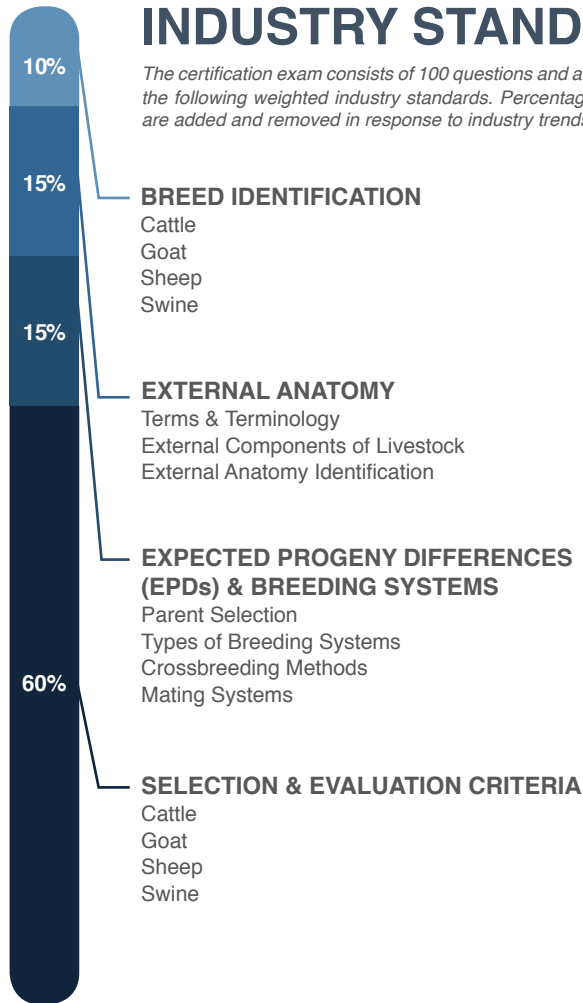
10%

15%

15%

60%

INDUSTRY STAND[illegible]

The certification exam consists of 100 questions and a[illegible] the following weighted industry standards. Percentag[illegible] are added and removed in response to industry trends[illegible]

BREED IDENTIFICATION
Cattle
Goat
Sheep
Swine

EXTERNAL ANATOMY
Terms & Terminology
External Components of Livestock
External Anatomy Identification

EXPECTED PROGENY DIFFERENCES (EPDs) & BREEDING SYSTEMS
Parent Selection
Types of Breeding Systems
Crossbreeding Methods
Mating Systems

SELECTION & EVALUATION CRITERIA
Cattle
Goat
Sheep
Swine